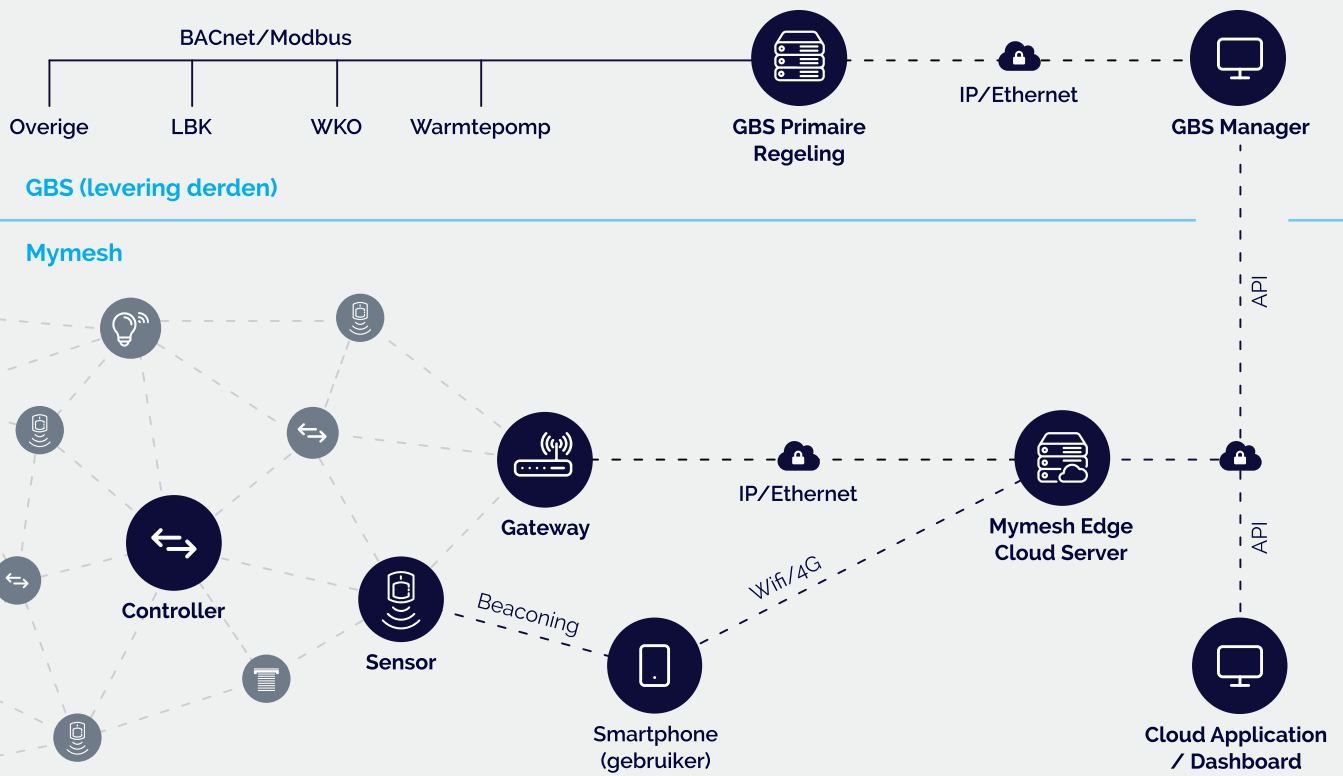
BACnet/Modbus

Overige

LBK

WKO

Warmtepomp

GBS Primaire Regeling

IP/Ethernet

GBS Manager

GBS (levering derden)

Mymesh

API

Gateway

IP/Ethernet

Mymesh Edge Cloud Server

API

Controller

Sensor

Beaconing

Wifi/4G

Smartphone (gebruiker)

Cloud Application / Dashboard